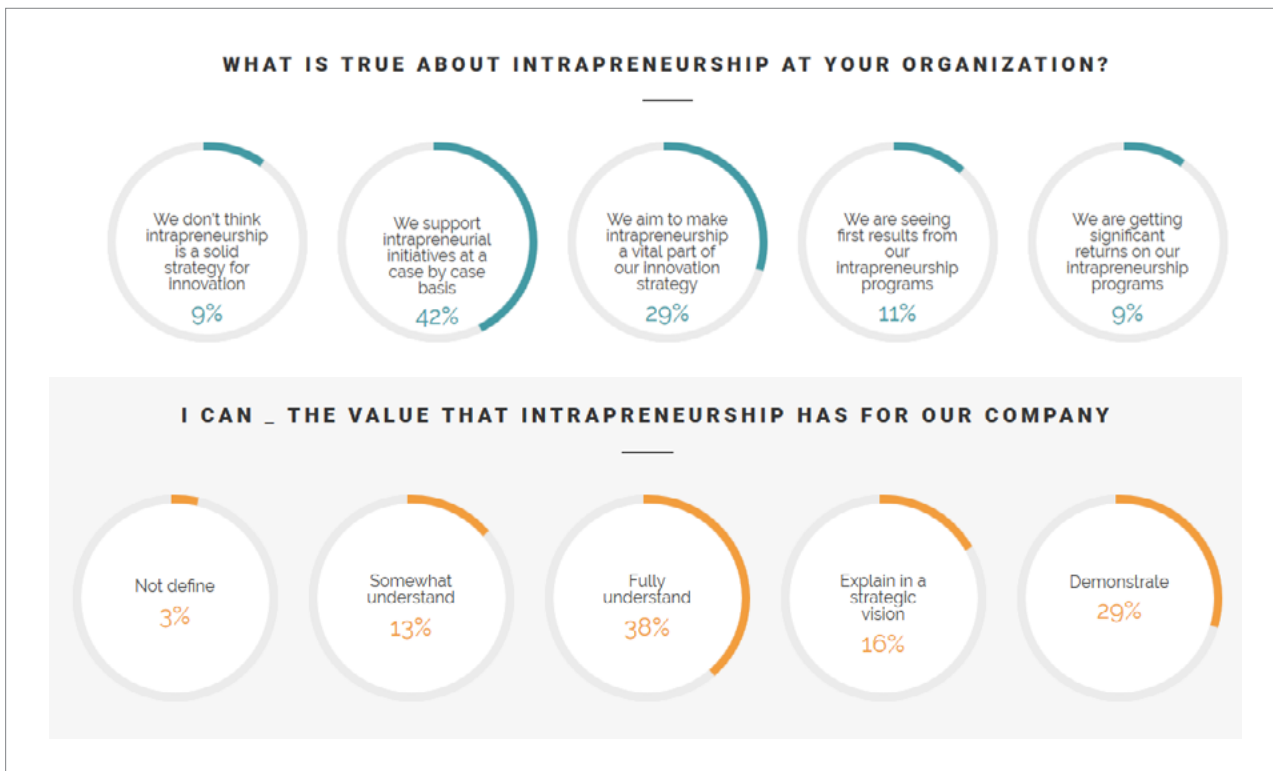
WHAT IS TRUE ABOUT INTRAPRENEURSHIP AT YOUR ORGANIZATION?

We don't think intrapreneurship is a solid strategy for innovation
9%

We support intrapreneurial initiatives at a case by case basis
42%

We aim to make intrapreneurship a vital part of our innovation strategy
29%

We are seeing first results from our intrapreneurship programs
11%

We are getting significant returns on our intrapreneurship programs
9%

I CAN _ THE VALUE THAT INTRAPRENEURSHIP HAS FOR OUR COMPANY

Not define
3%

Somewhat understand
13%

Fully understand
38%

Explain in a strategic vision
16%

Demonstrate
29%